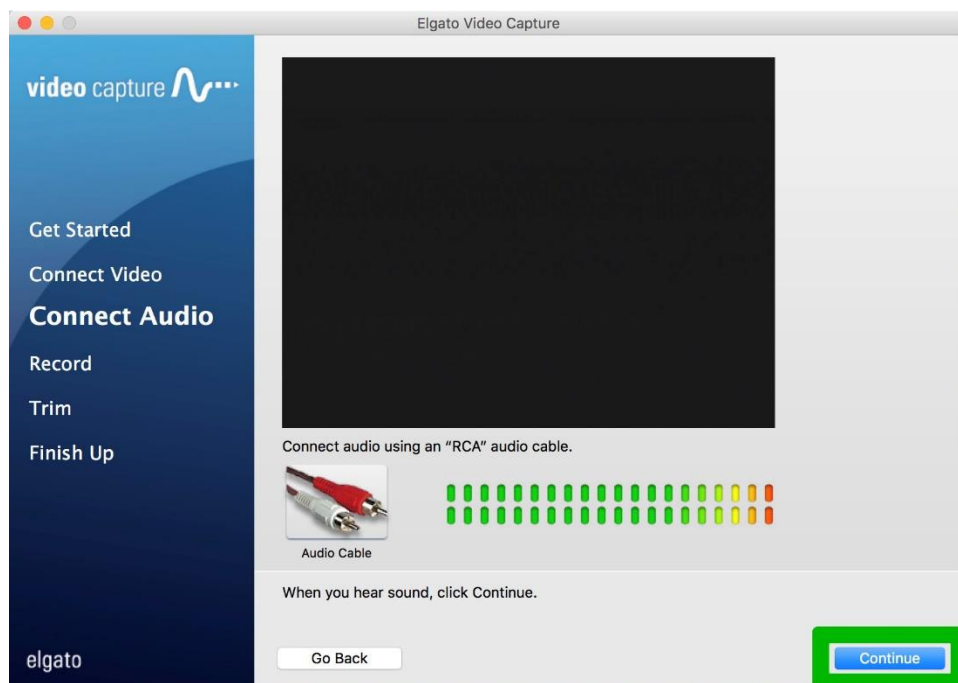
Elgato Video Capture

video capture

Get Started
Connect Video
Connect Audio
Record
Trim
Finish Up

elgato

Connect audio using an "RCA" audio cable.

Audio Cable

When you hear sound, click Continue.

Go Back

Continue